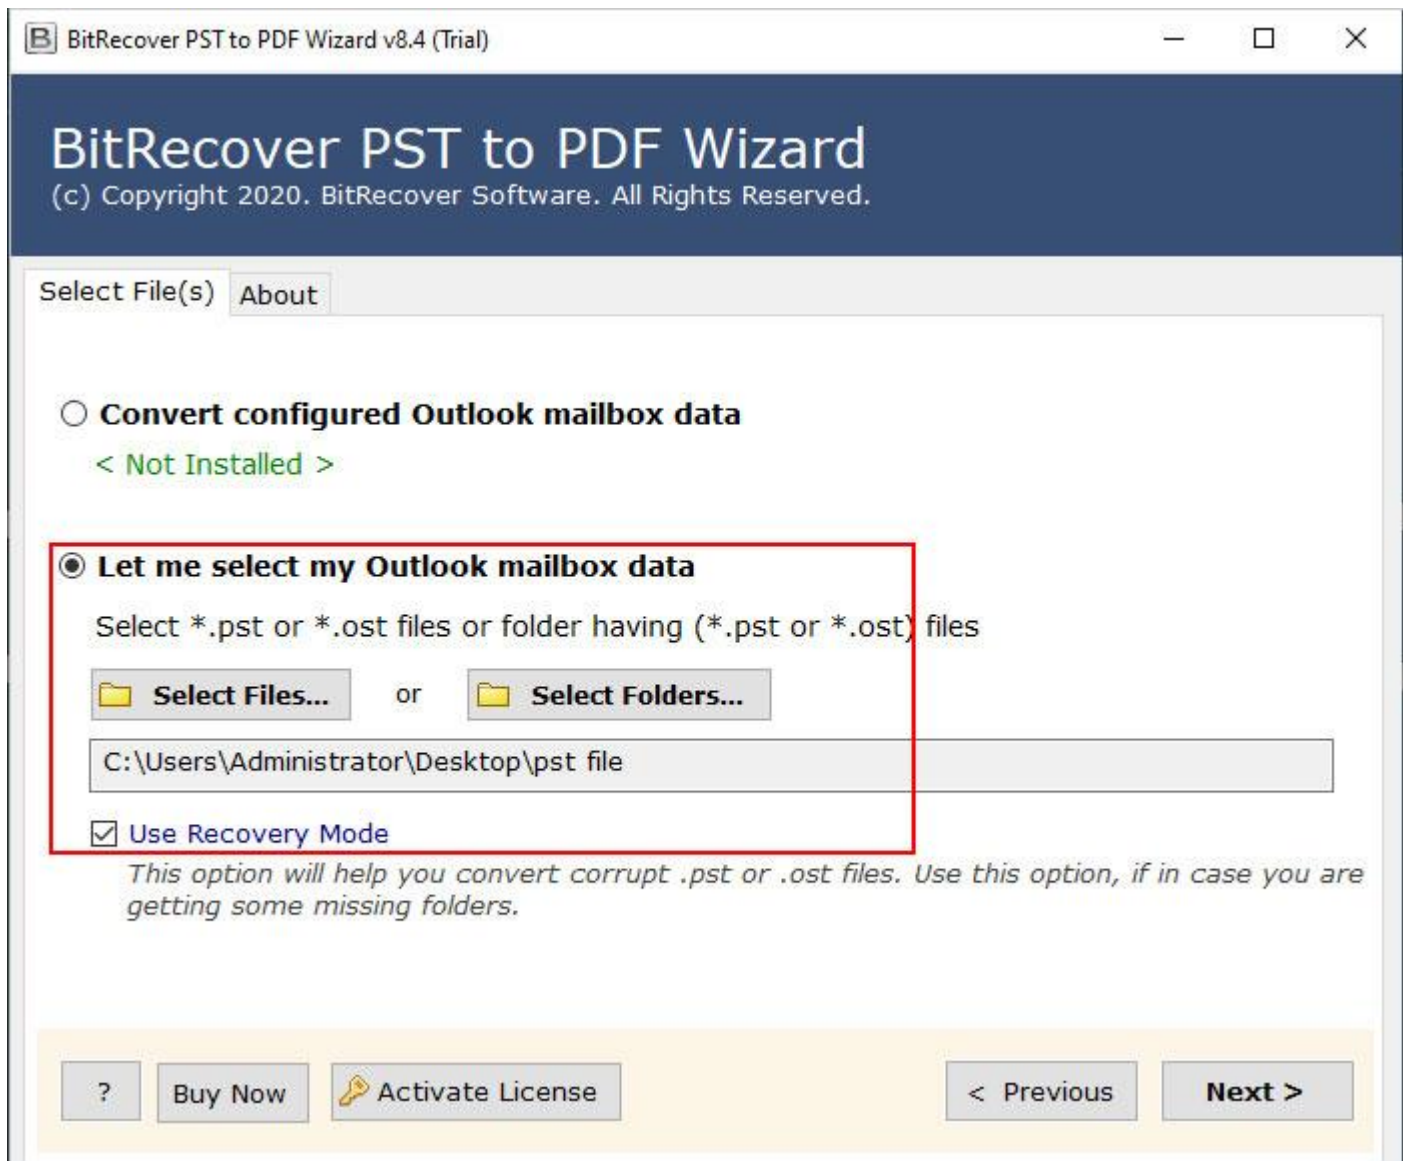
BitRecover PST to PDF Wizard v8.4 (Trial)

BitRecover PST to PDF Wizard
(c) Copyright 2020. BitRecover Software. All Rights Reserved.

Select File(s) About

Convert configured Outlook mailbox data
< Not Installed >

Let me select my Outlook mailbox data
Select *.pst or *.ost files or folder having (*.pst or *.ost) files

Select Files... or Select Folders...

C:\Users\Administrator\Desktop\pst file

Use Recovery Mode
This option will help you convert corrupt .pst or .ost files. Use this option, if in case you are getting some missing folders.

? Buy Now Activate License < Previous Next >